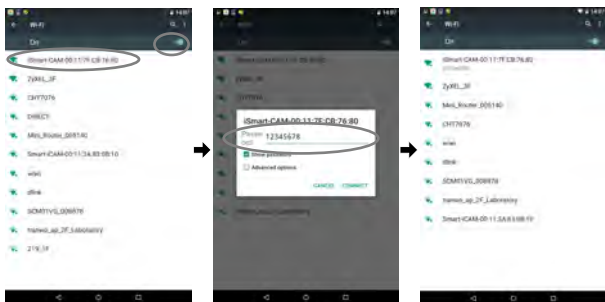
Wi-Fi
On
iSmart-CAM-00:11:7E:CB:76:80
ZyXEL_3F
CHT7076
DIRECT-
Meis_Router_005140
Smart-iCAM-00:11:3A:83:08:10
wiwi
dlink
SDM11VG_006978
nanwei_ap_2F_Laboratory
219_1F

iSmart-CAM-00:11:7E:CB:76:80
Password
12345678
Show password
Advanced options
CANCEL
CONNECT

Wi-Fi
On
iSmart-CAM-00:11:7E:CB:76:80
Connected
ZyXEL_3F
Meis_Router_005140
CHT7076
wiwi
dlink
SDM11VG_006978
nanwei_ap_2F_Laboratory
Smart-iCAM-00:11:3A:83:08:10